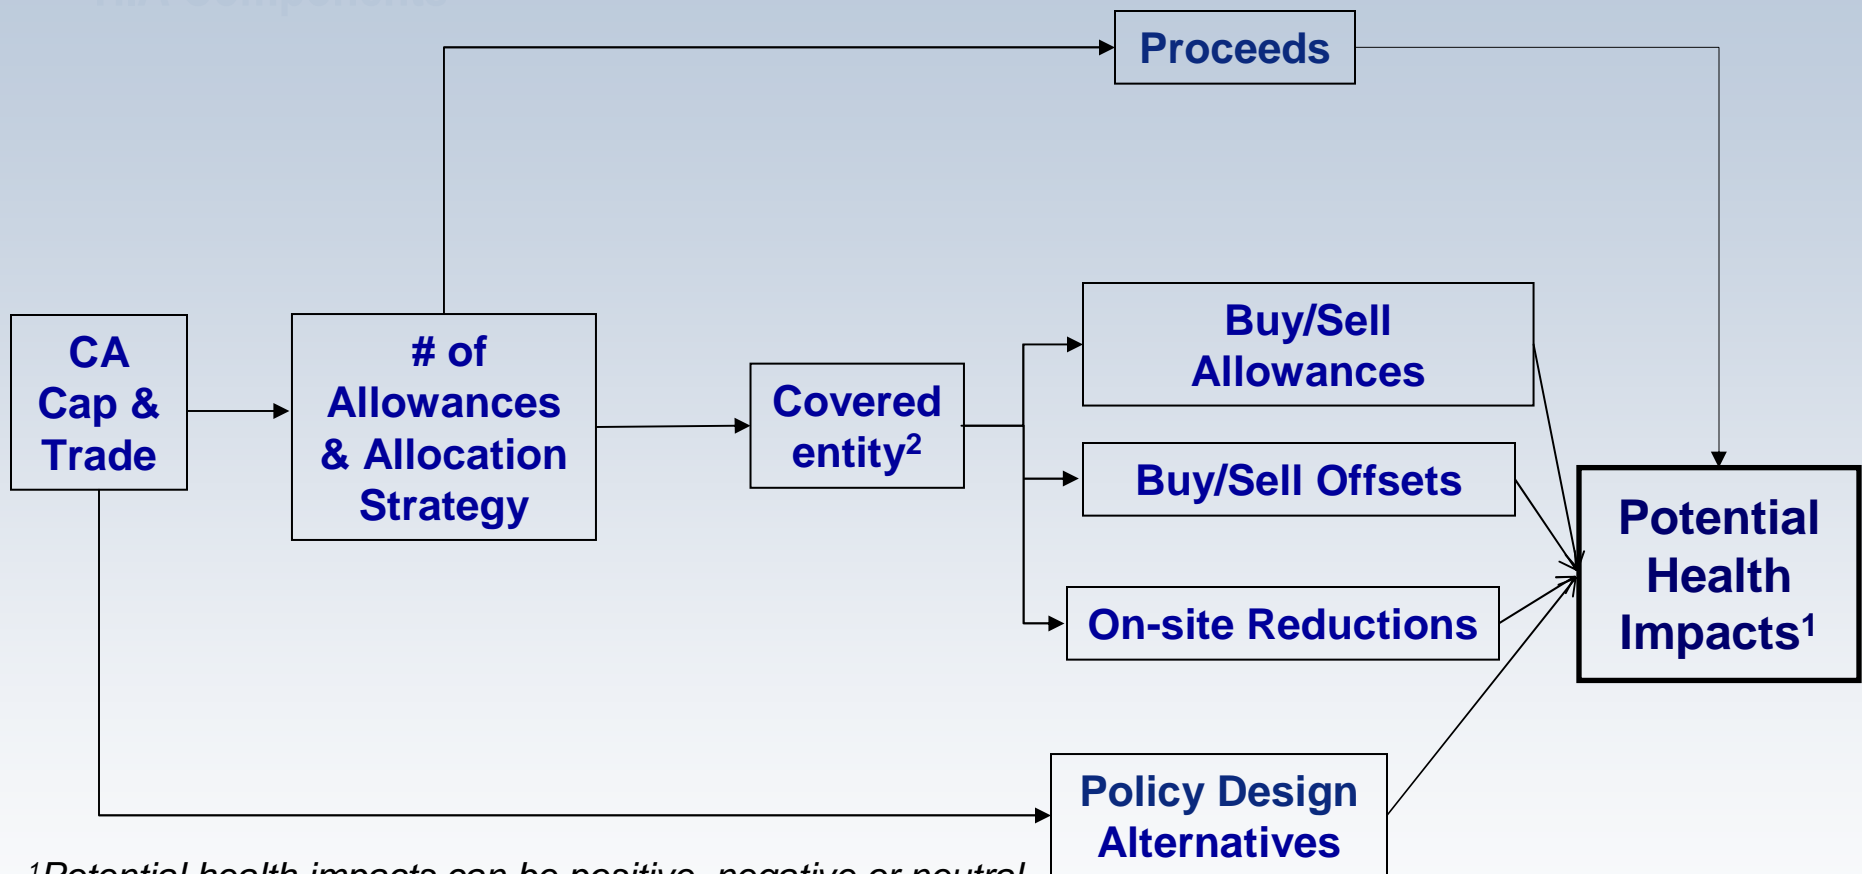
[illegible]

Proceeds

CA Cap & Trade

# of Allowances & Allocation Strategy

Covered entity$^2$

Buy/Sell Allowances

Buy/Sell Offsets

On-site Reductions

Potential Health Impacts$^1$

Policy Design Alternatives

$^1$Potential health impacts can be positive, negative or neutral